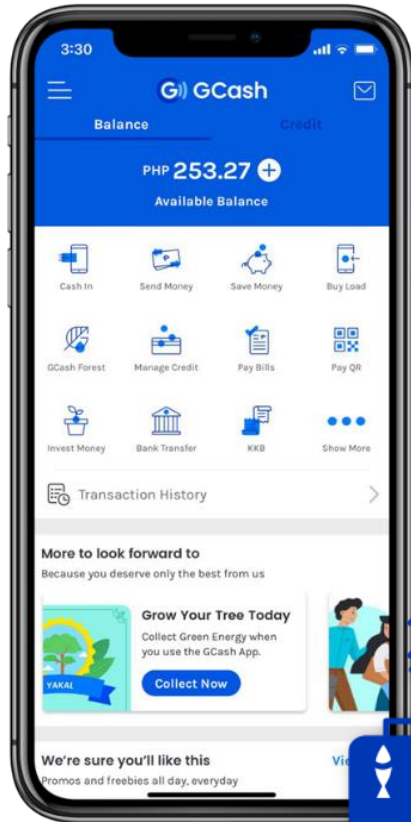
3:30

G GCash

Balance

Credit

PHP 253.27

Available Balance

Cash In

Send Money

Save Money

Buy Load

GCash Forest

Manage Credit

Pay Bills

Pay QR

Invest Money

Bank Transfer

KKB

Show More

Transaction History

More to look forward to

Because you deserve only the best from us

YAKAL

Grow Your Tree Today

Collect Green Energy when you use the GCash App.

Collect Now

We're sure you'll like this

Promos and freebies all day, everyday

Vi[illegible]